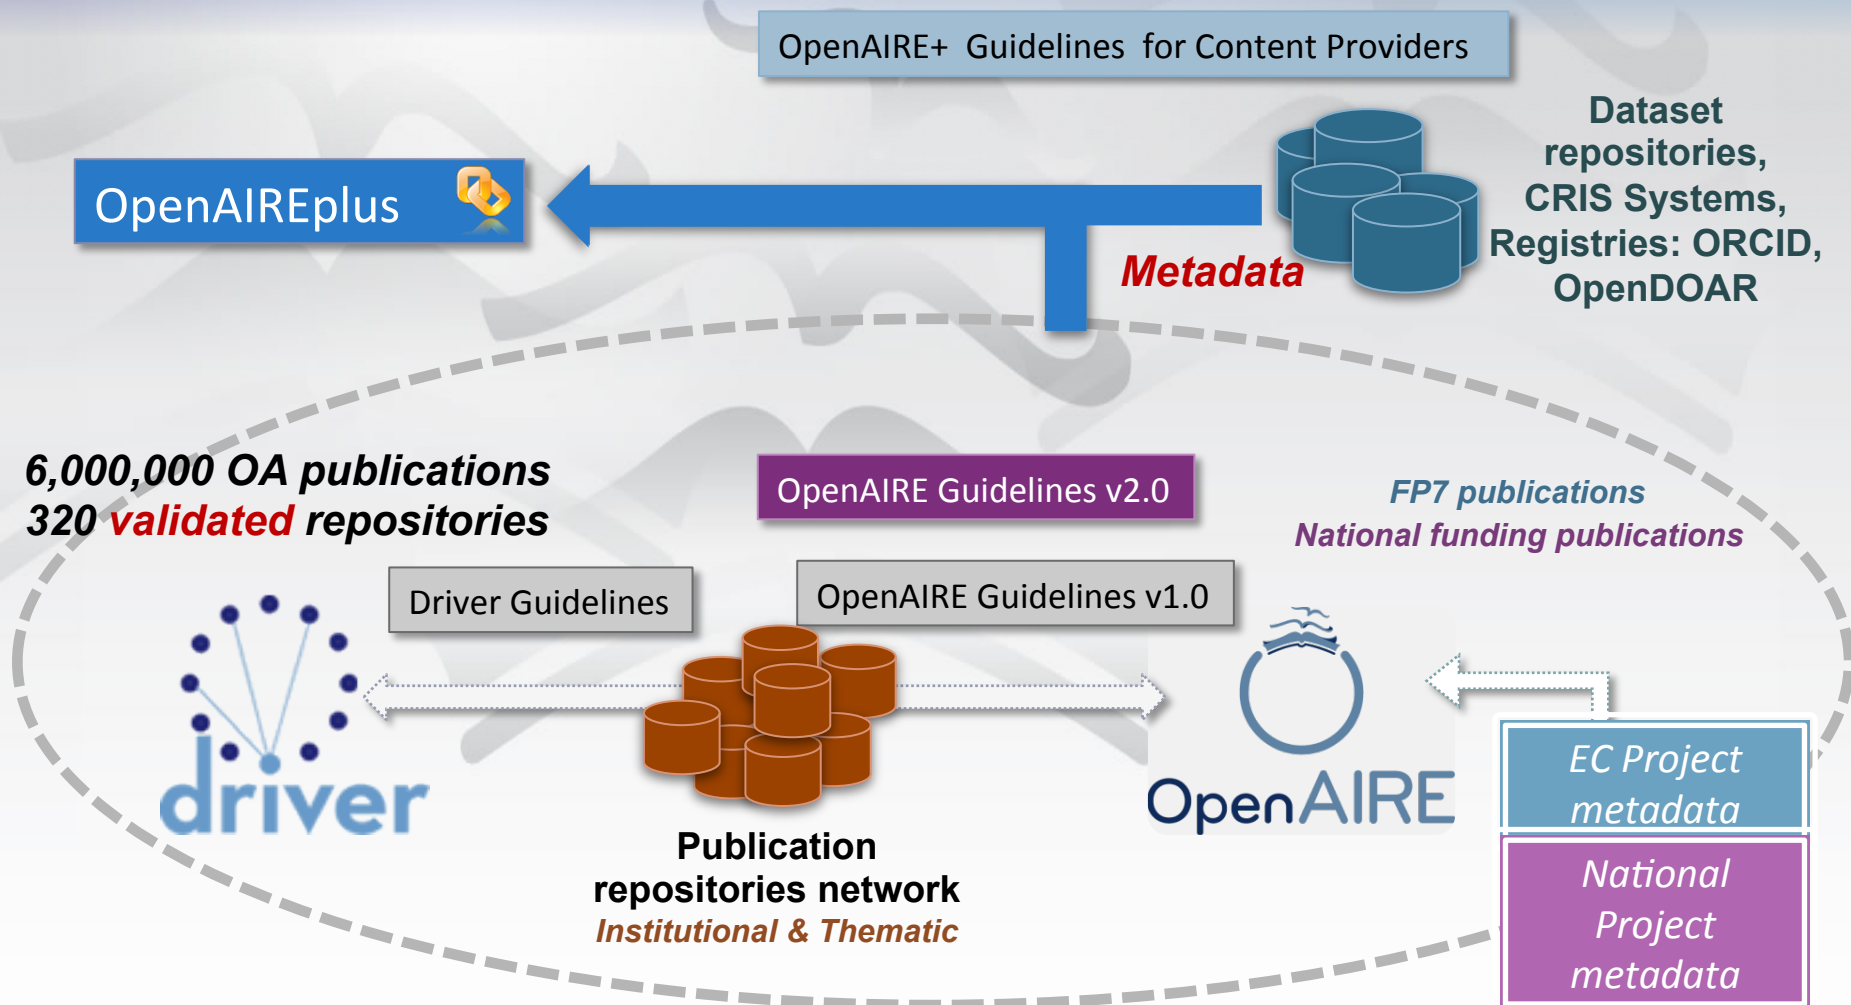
OpenAIRE+ Guidelines for Content Providers

OpenAIREplus

Dataset repositories, CRIS Systems, Registries: ORCID, OpenDOAR

Metadata

6,000,000 OA publications
320 validated repositories

OpenAIRE Guidelines v2.0

FP7 publications
National funding publications

Driver Guidelines

OpenAIRE Guidelines v1.0

driver

OpenAIRE

EC Project metadata

National Project metadata

Publication repositories network
Institutional & Thematic